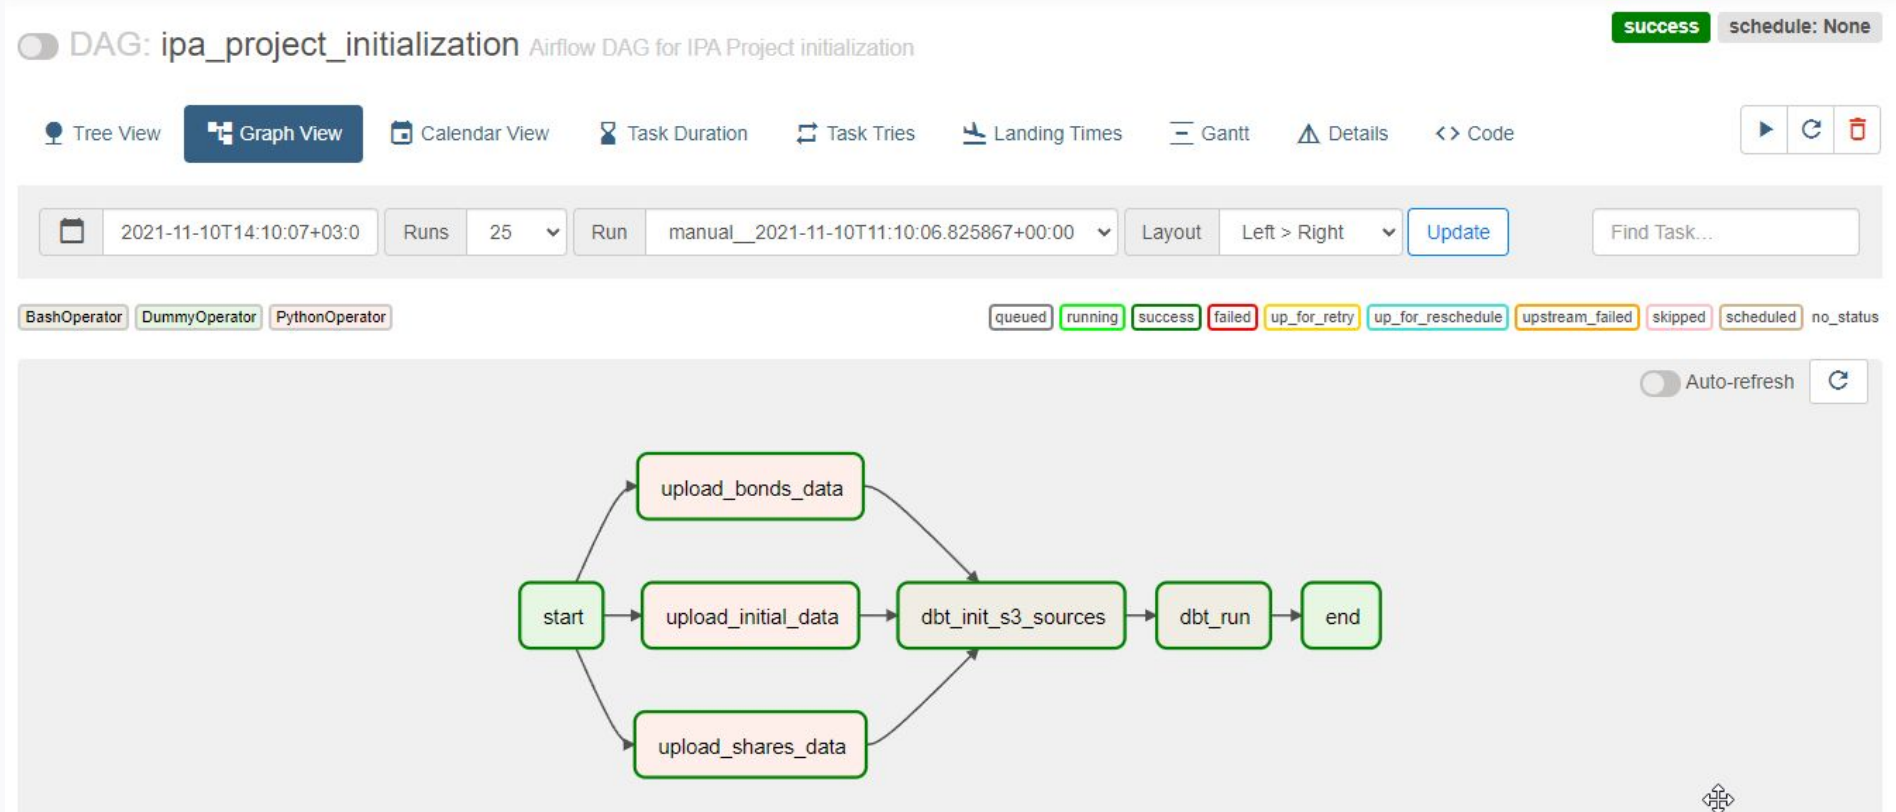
DAG: ipa_project_initialization Airflow DAG for IPA Project initialization

success schedule: None

Tree View Graph View Calendar View Task Duration Task Tries Landing Times Gantt Details Code

2021-11-10T14:10:07+03:0 Runs 25 Run manual__2021-11-10T11:10:06.825867+00:00 Layout Left > Right Update Find Task...

BashOperator DummyOperator PythonOperator

queued running success failed up_for_retry up_for_reschedule upstream_failed skipped scheduled no_status

Auto-refresh

upload_bonds_data
start
upload_initial_data
dbt_init_s3_sources
dbt_run
end
upload_shares_data